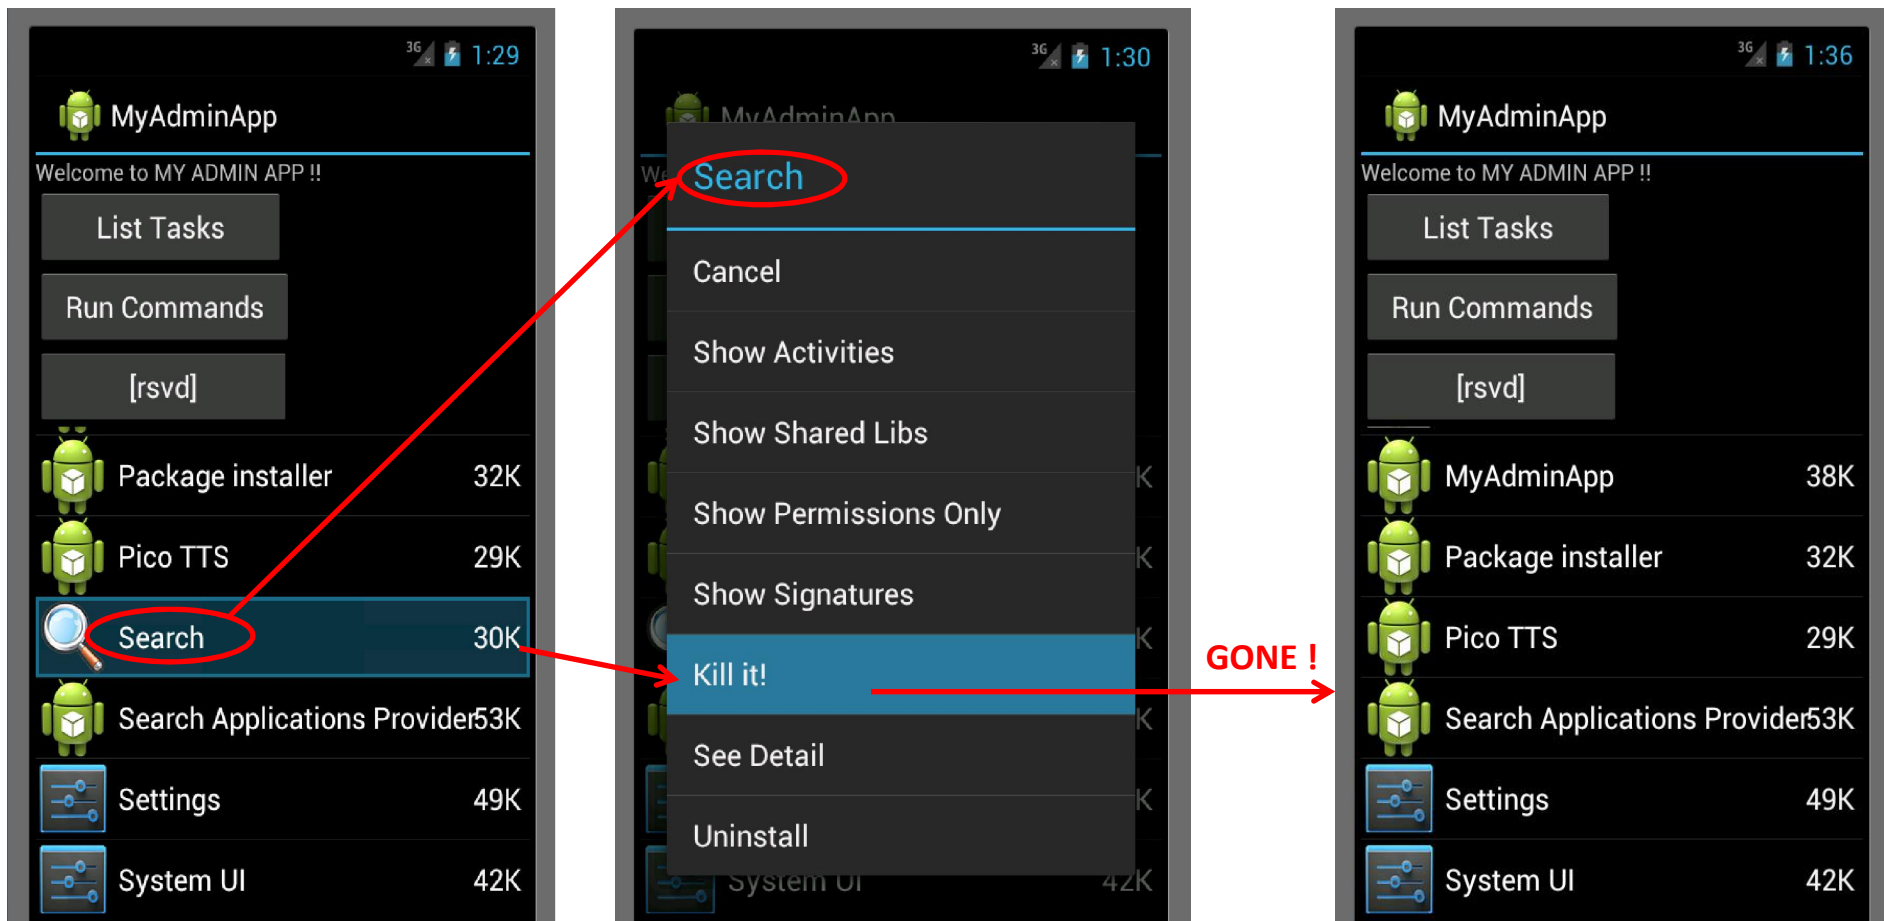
3G 1:29

MyAdminApp

Welcome to MY ADMIN APP !!

List Tasks

Run Commands

[rsvd]

| | |
|---|---|
| Package installer | 32K |
| Pico TTS | 29K |
| Search | 30K |
| Search Applications Provider | 53K |
| Settings | 49K |
| System UI | 42K |

3G 1:30

Search

Cancel

Show Activities

Show Shared Libs

Show Permissions Only

Show Signatures

Kill it!

See Detail

Uninstall

GONE !

3G 1:36

MyAdminApp

Welcome to MY ADMIN APP !!

List Tasks

Run Commands

[rsvd]

| | |
|---|---|
| MyAdminApp | 38K |
| Package installer | 32K |
| Pico TTS | 29K |
| Search Applications Provider | 53K |
| Settings | 49K |
| System UI | 42K |